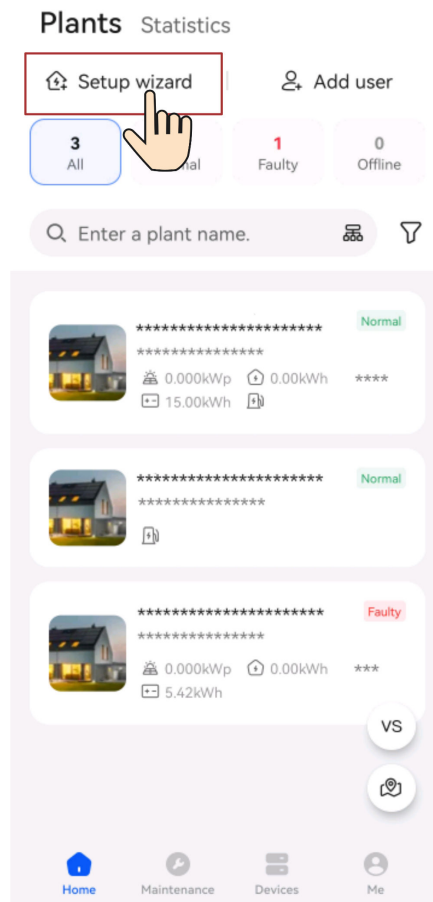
Plants Statistics

Setup wizard

Add user

3
All

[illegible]mal

1
Faulty

0
Offline

Enter a plant name.

**********************
***************
0.000kWp 0.00kWh ****
15.00kWh

Normal

**********************
***************

Normal

**********************
***************
0.000kWp 0.00kWh ***
5.42kWh

Faulty

VS

Home Maintenance Devices Me